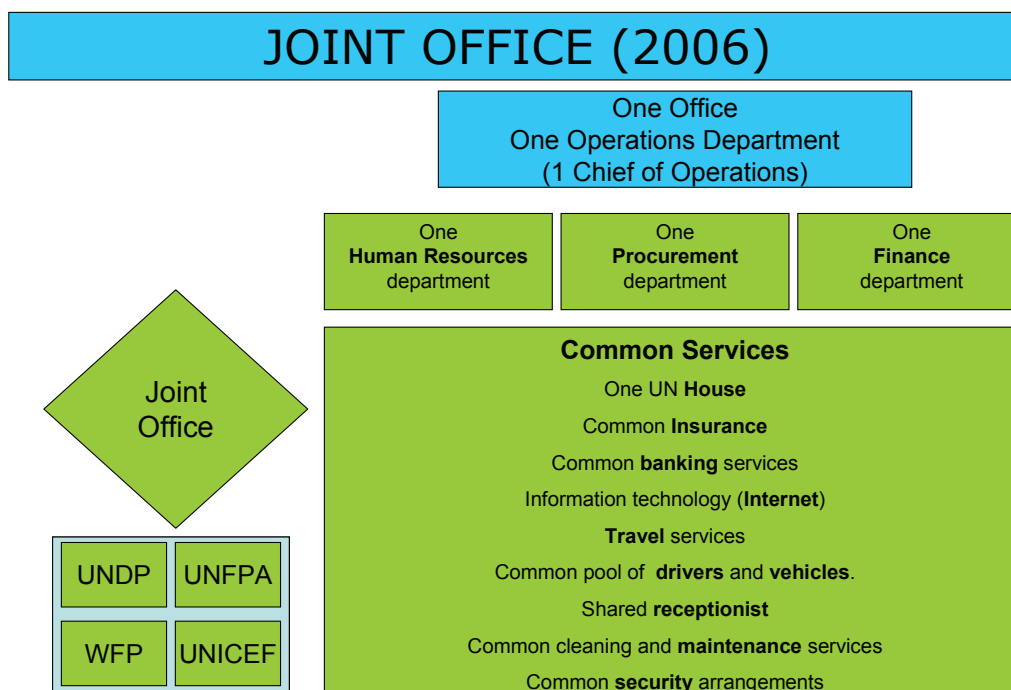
JOINT OFFICE (2006)

One Office
One Operations Department
(1 Chief of Operations)

One
Human Resources
department

One
Procurement
department

One
Finance
department

Joint Office

Common Services

One UN House

Common Insurance

Common banking services

Information technology (Internet)

Travel services

Common pool of drivers and vehicles.

Shared receptionist

Common cleaning and maintenance services

Common security arrangements

| UNDP | UNFPA |
|---|---|
| WFP | UNICEF |